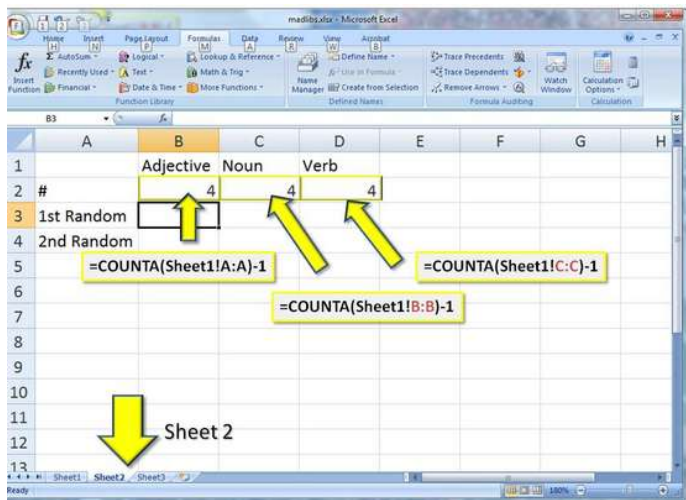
madlibs.xlsx - Microsoft Excel

Home H Insert N Page Layout P Formulas M Data A Review R View W Acrobat B

$f_x$ Insert Function
Σ AutoSum ·
Recently Used ·
Financial ·
Logical ·
Text ·
Date & Time ·
Lookup & Reference ·
Math & Trig ·
More Functions ·
Function Library

Name Manager
Define Name ·
Use in Formula ·
Create from Selection
Defined Names

Trace Precedents
Trace Dependents
Remove Arrows ·
Formula Auditing

Watch Window

Calculation Options ·
Calculation

B3 · $f_x$

| | A | B | C | D | E | F | G | H |
|---|---|---|---|---|---|---|---|---|
| 1 | | Adjective | Noun | Verb | | | | |
| 2 | # | 4 | 4 | 4 | | | | |
| 3 | 1st Random | | | | | | | |
| 4 | 2nd Random | | | | | | | |
| 5 | | | | | | | | |
| 6 | | | | | | | | |
| 7 | | | | | | | | |
| 8 | | | | | | | | |
| 9 | | | | | | | | |
| 10 | | | | | | | | |
| 11 | | | | | | | | |
| 12 | | | | | | | | |
| 13 | | | | | | | | |

=COUNTA(Sheet1!A:A)-1

=COUNTA(Sheet1!C:C)-1

=COUNTA(Sheet1!B:B)-1

Sheet 2

Sheet1 Sheet2 Sheet3

Ready 100%